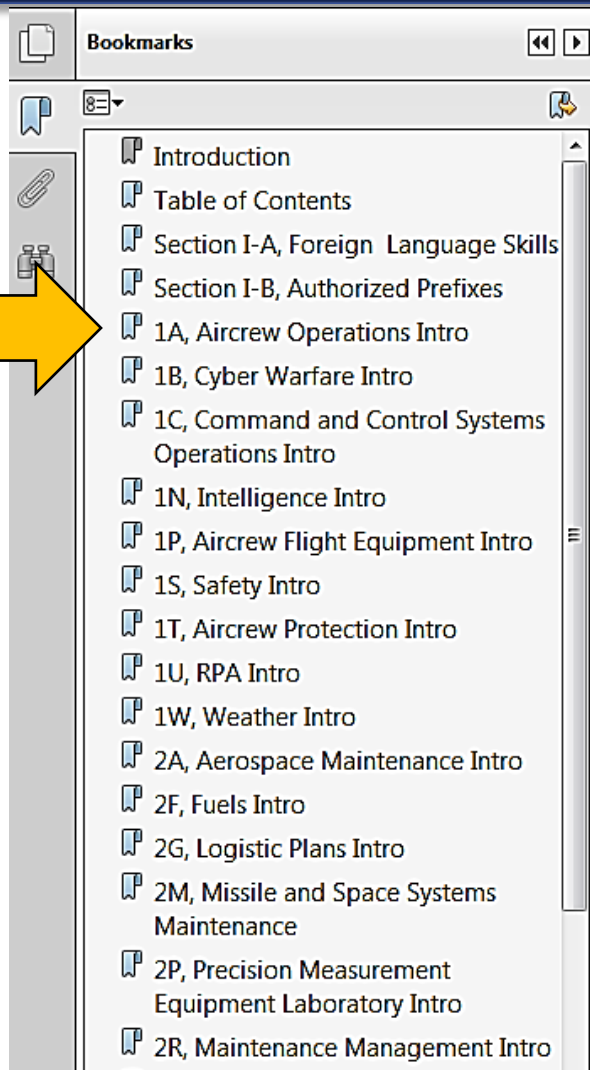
Bookmarks

Introduction
Table of Contents
Section I-A, Foreign Language Skills
Section I-B, Authorized Prefixes
1A, Aircrew Operations Intro
1B, Cyber Warfare Intro
1C, Command and Control Systems Operations Intro
1N, Intelligence Intro
1P, Aircrew Flight Equipment Intro
1S, Safety Intro
1T, Aircrew Protection Intro
1U, RPA Intro
1W, Weather Intro
2A, Aerospace Maintenance Intro
2F, Fuels Intro
2G, Logistic Plans Intro
2M, Missile and Space Systems Maintenance
2P, Precision Measurement Equipment Laboratory Intro
2R, Maintenance Management Intro